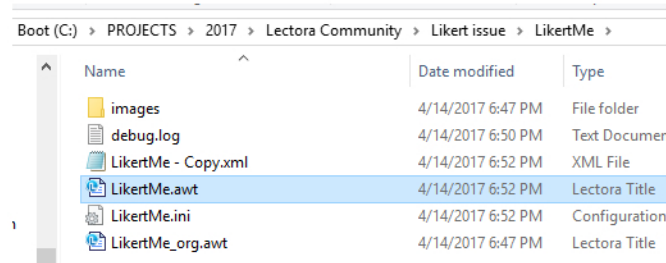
Boot (C:) › PROJECTS › 2017 › Lectora Community › Likert issue › LikertMe ›

| Name | Date modified | Type |
|---|---|---|
| images | 4/14/2017 6:47 PM | File folder |
| debug.log | 4/14/2017 6:50 PM | Text Documen |
| LikertMe - Copy.xml | 4/14/2017 6:52 PM | XML File |
| LikertMe.awt | 4/14/2017 6:52 PM | Lectora Title |
| LikertMe.ini | 4/14/2017 6:52 PM | Configuration |
| LikertMe_org.awt | 4/14/2017 6:47 PM | Lectora Title |